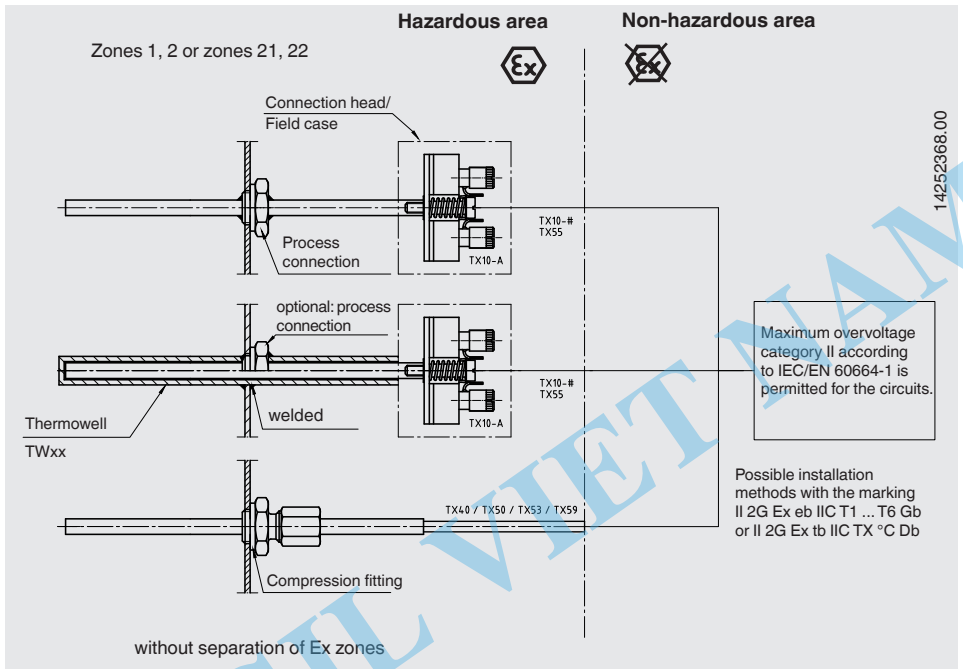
Hazardous area

Non-hazardous area

Zones 1, 2 or zones 21, 22

Connection head/ Field case

14252368.00

TX10-#
TX55

TX10-A

Process connection

optional: process connection

Maximum overvoltage category II according to IEC/EN 60664-1 is permitted for the circuits.

TX10-#
TX55

Thermowell

TWxx

welded

TX10-A

Possible installation methods with the marking II 2G Ex eb IIC T1 ... T6 Gb or II 2G Ex tb IIC TX °C Db

TX40 / TX50 / TX53 / TX59

Compression fitting

without separation of Ex zones